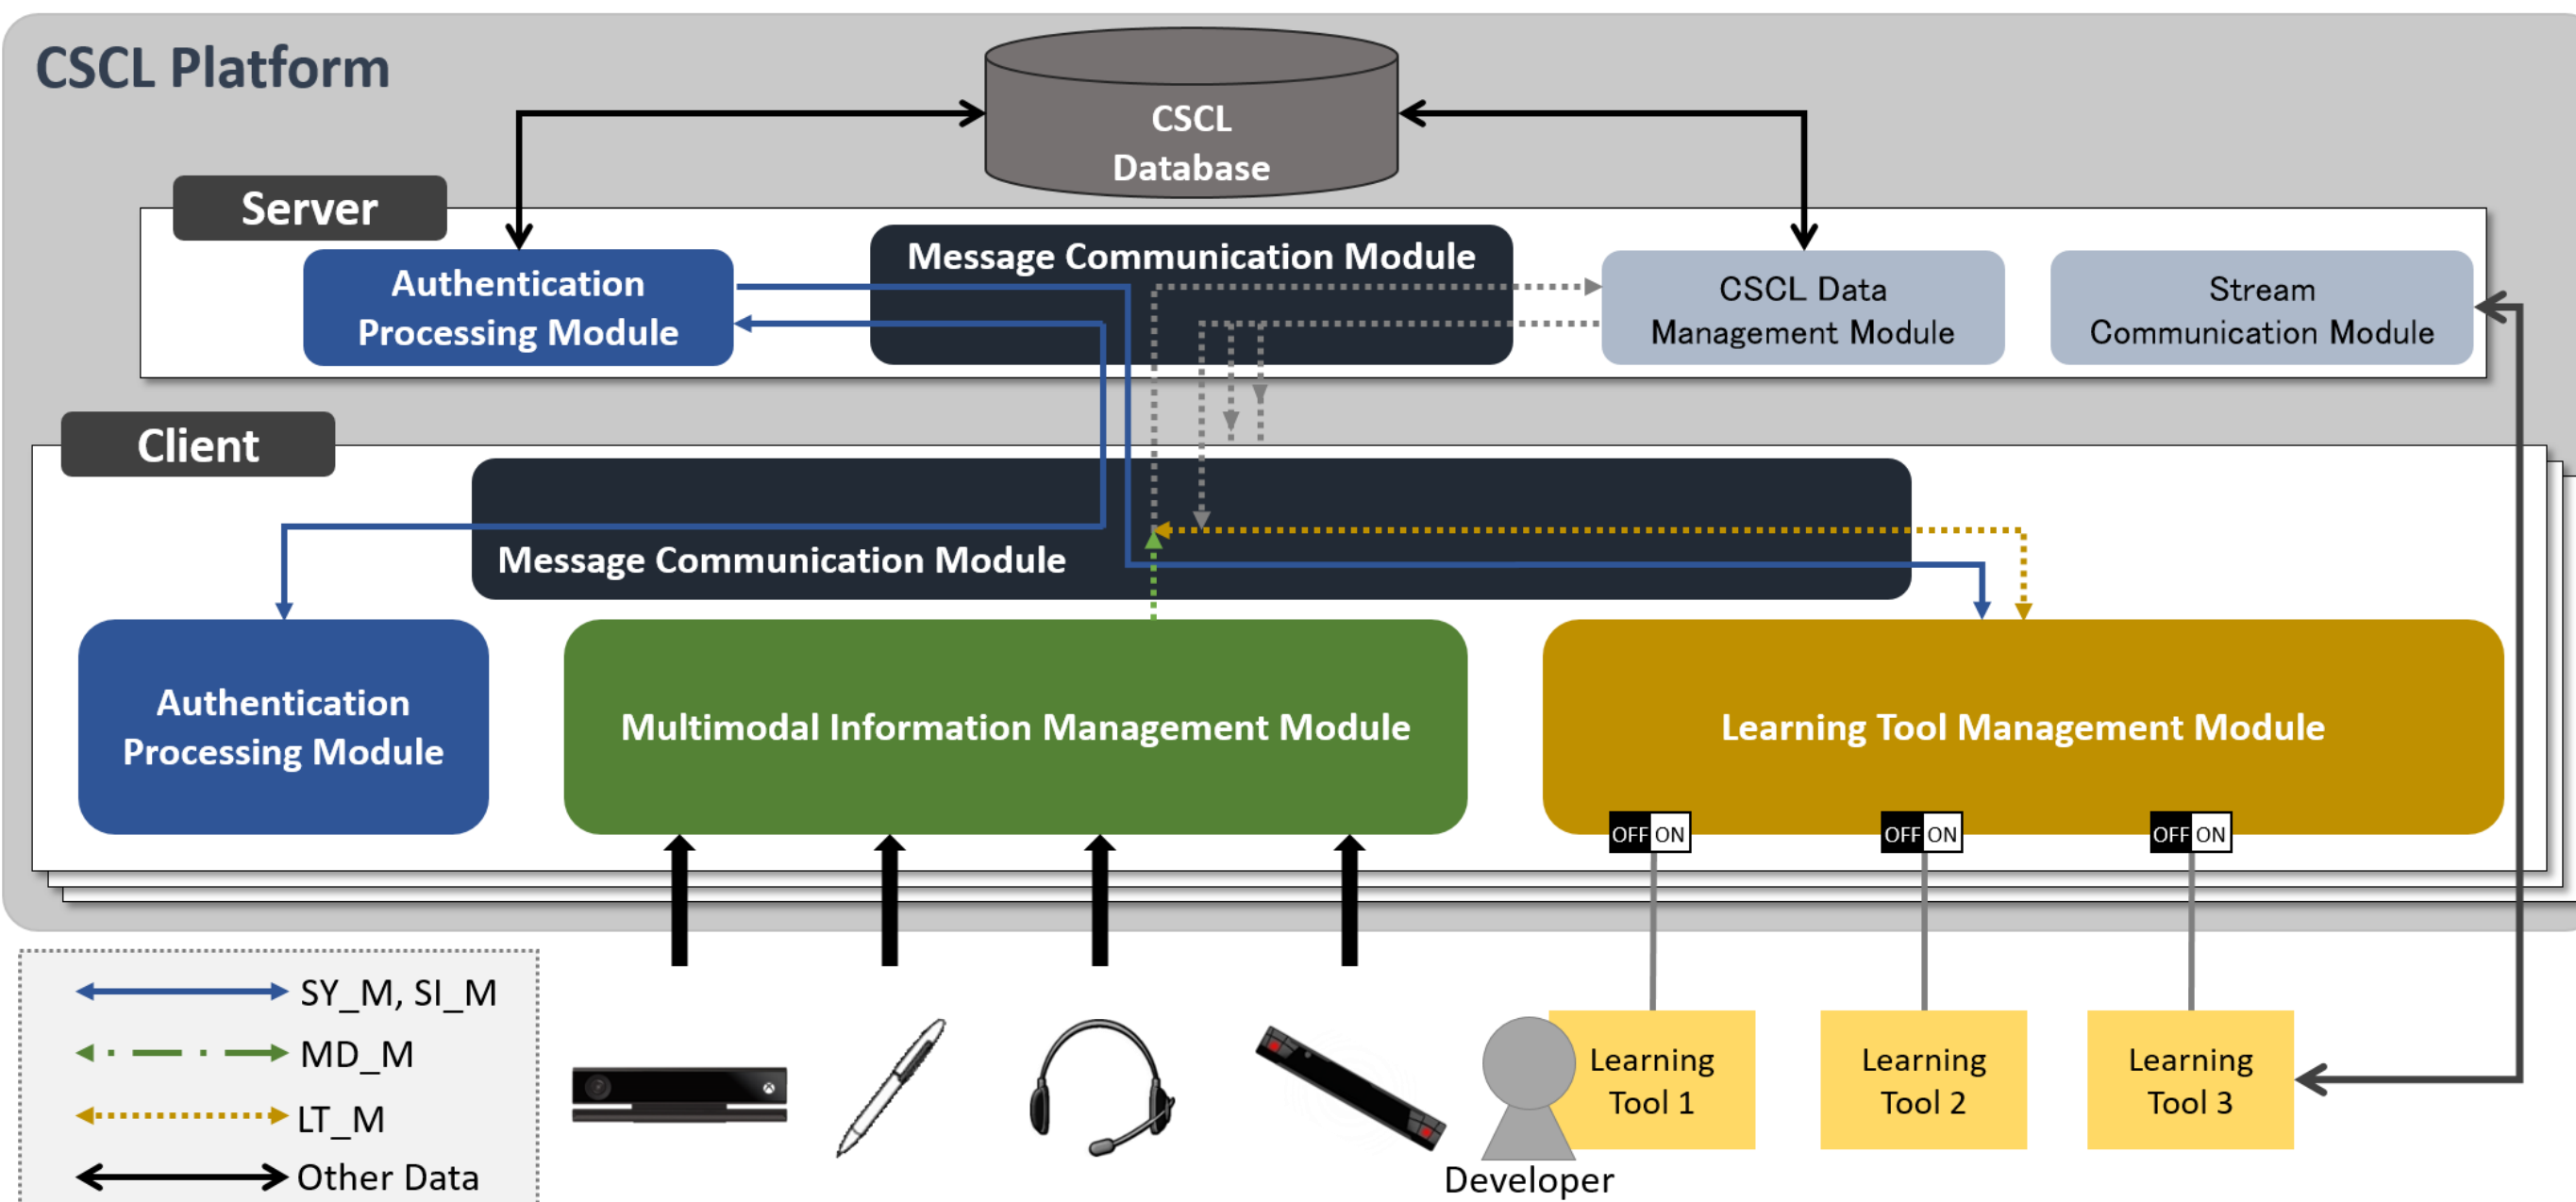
CSCL Platform

CSCL Database

Server

Authentication Processing Module

Message Communication Module

CSCL Data Management Module

Stream Communication Module

Client

Message Communication Module

Authentication Processing Module

Multimodal Information Management Module

Learning Tool Management Module

OFF ON

OFF ON

OFF ON

SY_M, SI_M

MD_M

LT_M

Other Data

Developer

Learning Tool 1

Learning Tool 2

Learning Tool 3